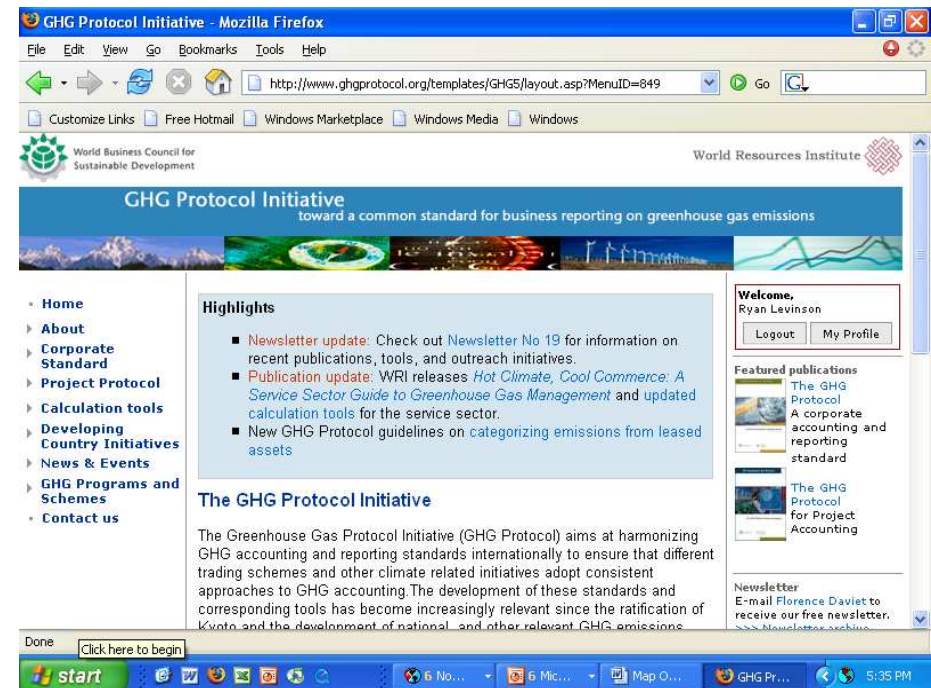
GHG Protocol Initiative - Mozilla Firefox

File Edit View Go Bookmarks Tools Help

http://www.ghgprotocol.org/templates/GHG5/layout.asp?MenuID=849

Go

Customize Links Free Hotmail Windows Marketplace Windows Media Windows

World Business Council for Sustainable Development

World Resources Institute

GHG Protocol Initiative
toward a common standard for business reporting on greenhouse gas emissions

Home
About
Corporate Standard
Project Protocol
Calculation tools
Developing Country Initiatives
News & Events
GHG Programs and Schemes
Contact us

Highlights

- Newsletter update: Check out Newsletter No 19 for information on recent publications, tools, and outreach initiatives.
- Publication update: WRI releases *Hot Climate, Cool Commerce: A Service Sector Guide to Greenhouse Gas Management* and updated calculation tools for the service sector.
- New GHG Protocol guidelines on categorizing emissions from leased assets

The GHG Protocol Initiative

The Greenhouse Gas Protocol Initiative (GHG Protocol) aims at harmonizing GHG accounting and reporting standards internationally to ensure that different trading schemes and other climate related initiatives adopt consistent approaches to GHG accounting.The development of these standards and corresponding tools has become increasingly relevant since the ratification of Kyoto and the development of national, and other relevant GHG emissions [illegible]

Welcome,
Ryan Levinson

Logout My Profile

Featured publications

The GHG Protocol
A corporate accounting and reporting standard

The GHG Protocol for Project Accounting

Newsletter
E-mail Florence Daviet to receive our free newsletter.
>>> Newsletter archive

Done
Click here to begin

start 6 No... 6 Mic... Map O... GHG Pr... 5:35 PM